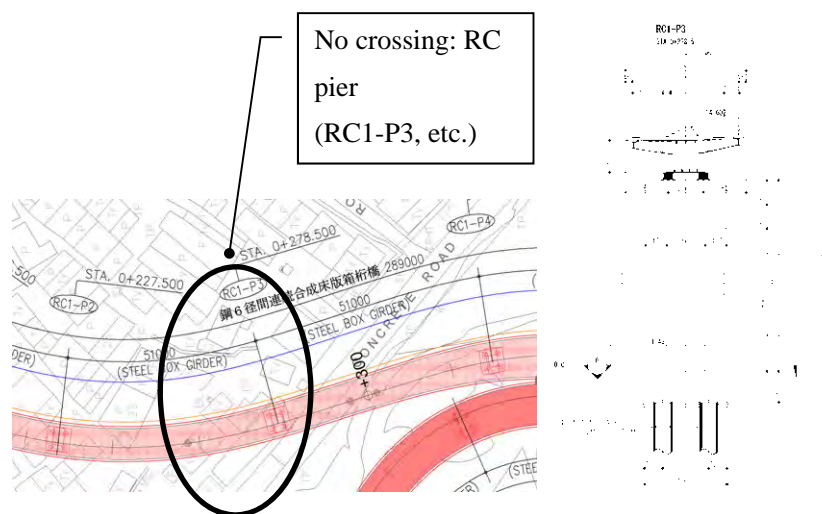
No crossing: RC pier (RC1-P3, etc.)

RC1-P3

STA. 0+278.500

RC1-P4

STA. 0+227.500

500

RC1-P2

RC1-P3

鋼6径間連続合成床版箱桁橋 289000

51000

STEEL BOX GIRDER

CONCRETE ROAD

51000

(STEEL BOX GIRDER)

DER)

0+300

(STEE